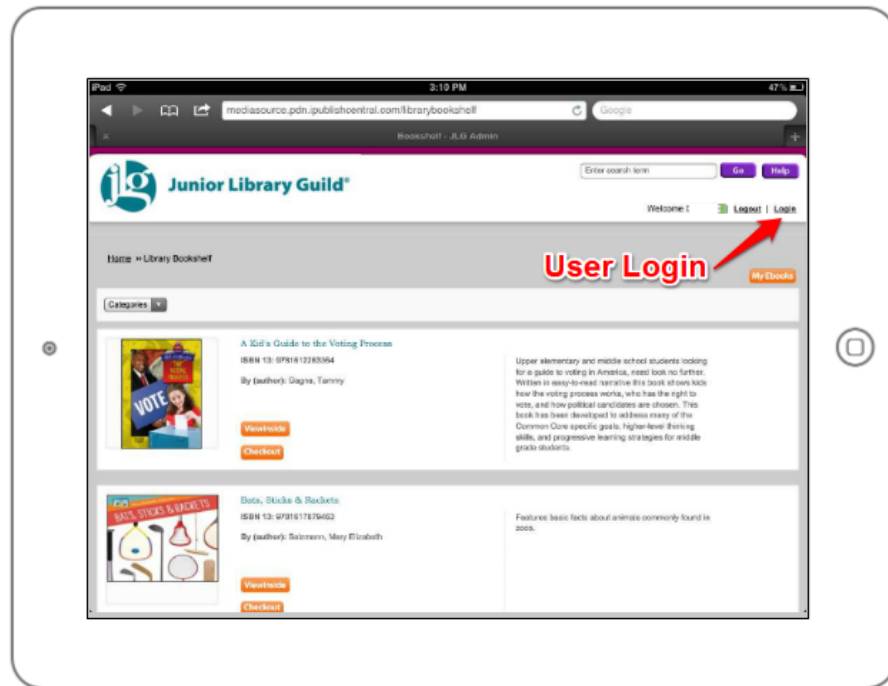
iPad 3:10 PM 47%

mediasource.pdn.ipublishcentral.com/librarybookshelf

Google

Bookshelf - JLG Admin

jlg Junior Library Guild®

Enter search term

Go

Help

Welcome ! Logout | Login

Home » Library Bookshelf

User Login

My Ebooks

Categories

A Kid's Guide to the Voting Process

ISBN 13: 9781612283364

By (author): Gagne, Tammy

VOTE

ViewInside

Checkout

Upper elementary and middle school students looking for a guide to voting in America, need look no further. Written in easy-to-read narrative this book shows kids how the voting process works, who has the right to vote, and how political candidates are chosen. This book has been developed to address many of the Common Core specific goals, higher-level thinking skills, and progressive learning strategies for middle grade students.

Bats, Sticks & Rackets

ISBN 13: 9781617876453

By (author): Salzmann, Mary Elizabeth

BATS, STICKS & RACKETS

ViewInside

Checkout

Features basic facts about animals commonly found in zoos.